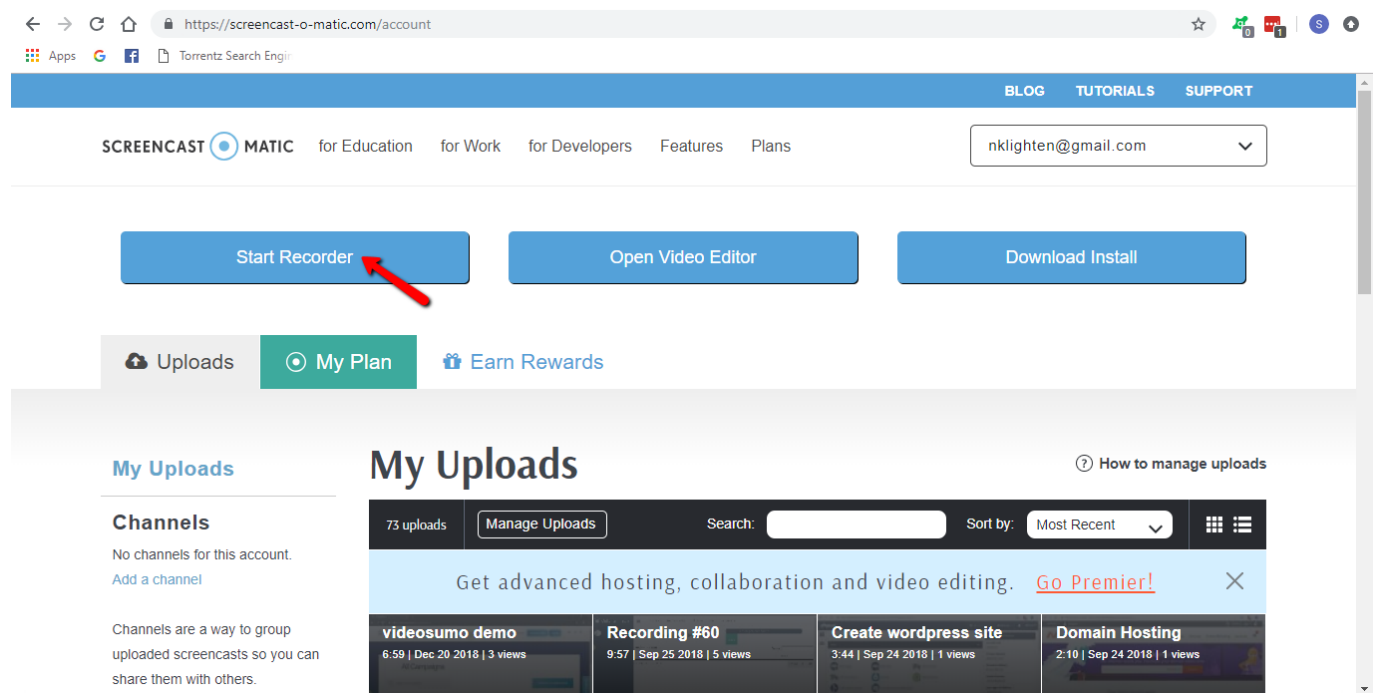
https://screencast-o-matic.com/account

Apps G Torrentz Search Engi

BLOG TUTORIALS SUPPORT

SCREENCAST MATIC for Education for Work for Developers Features Plans

nklighten@gmail.com

Start Recorder

Open Video Editor

Download Install

Uploads My Plan Earn Rewards

My Uploads

Channels

No channels for this account.

Add a channel

Channels are a way to group uploaded screencasts so you can share them with others.

My Uploads

How to manage uploads

73 uploads Manage Uploads Search: Sort by: Most Recent

Get advanced hosting, collaboration and video editing. Go Premier!

videosumo demo
6:59 | Dec 20 2018 | 3 views

Recording #60
9:57 | Sep 25 2018 | 5 views

Create wordpress site
3:44 | Sep 24 2018 | 1 views

Domain Hosting
2:10 | Sep 24 2018 | 1 views